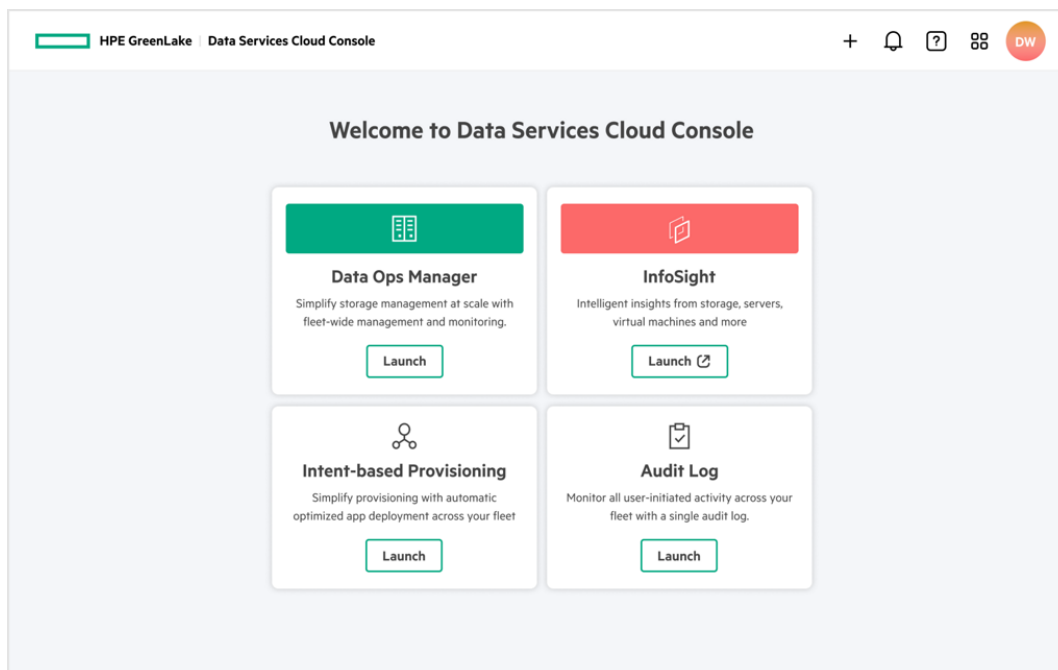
HPE GreenLake | Data Services Cloud Console

DW

Welcome to Data Services Cloud Console

Data Ops Manager

Simplify storage management at scale with fleet-wide management and monitoring.

Launch

InfoSight

Intelligent insights from storage, servers, virtual machines and more

Launch

Intent-based Provisioning

Simplify provisioning with automatic optimized app deployment across your fleet

Launch

Audit Log

Monitor all user-initiated activity across your fleet with a single audit log.

Launch